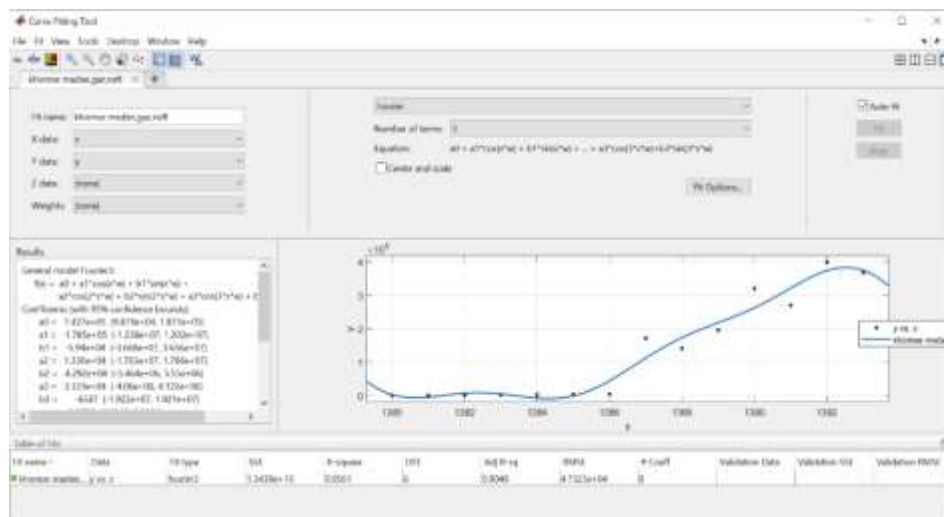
Curve Fitting Tool

File Fit View Tools Desktop Window Help

khomor median gar.noft

Fit name: khomor median gar.noft

X data: x

Y data: y

Z data: (none)

Weights: (none)

Fourier

Number of terms: 3

Equation: a0 + a1*cos(x*w) + b1*sin(x*w) + ... + a3*cos(3*x*w) + b3*sin(3*x*w)

Center and scale

Fit Options...

Auto fit

Fit

Stop

Results

General model Fourier3:
f(x) = a0 + a1*cos(x*w) + b1*sin(x*w) +
a2*cos(2*x*w) + b2*sin(2*x*w) + a3*cos(3*x*w) + b3
Coefficients (with 95% confidence bounds):
a0 = 1.427e+05 (9.878e+04, 1.871e+05)
a1 = 1.785e+05 (-1.228e+07, 1.202e+07)
b1 = -5.984e+04 (-3.668e+07, 3.656e+07)
a2 = 1.226e+04 (-1.703e+07, 1.706e+07)
b2 = 4.292e+04 (-5.464e+06, 5.55e+06)
a3 = 3.123e+04 (-4.09e+06, 4.122e+06)
b3 = -6187 (-1.902e+07, 1.901e+07)

$\times10^4$

4

3

y 2

1

0

1380 1382 1384 1386 1388 1390 1392

x

y vs. x

khomor median

Table of fits

| Fit name | Data | Fit type | SSE | R-square | DFE | Adj R-sq | RMSE | # Coeff | Validation Data | Validation SSE | Validation RMSE |
|---|---|---|---|---|---|---|---|---|---|---|---|
| khomor median... | y vs. x | fourier3 | 1.2439e+10 | 0.9561 | 6 | 0.9046 | 4.7322e+04 | 8 | | | |